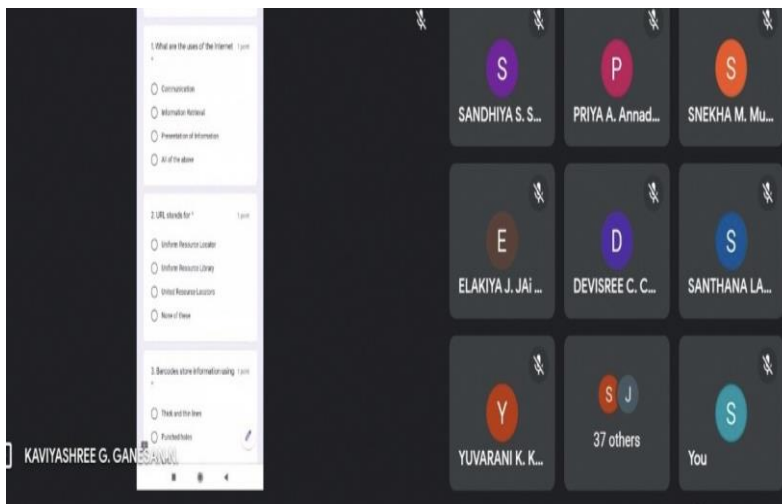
1. What are the uses of the Internet 1 point
*

Communication

Information Retrieval

Presentation of Information

All of the above

2. URL stands for * 1 point

Uniform Resource Locator

Uniform Resource Library

United Resource Locators

None of these

3. Barcodes store information using 1 point

Thick and thin lines

Punched holes

KAVIYASHREE G. GANESANAN

S
SANDHIYA S. S...

P
PRIYA A. Annad...

S
SNEKHA M. Mu...

E
ELAKIYA J. JAi ...

D
DEVISREE C. C...

S
SANTHANA LA...

Y
YUVARANI K. K...

S J
37 others

S
You